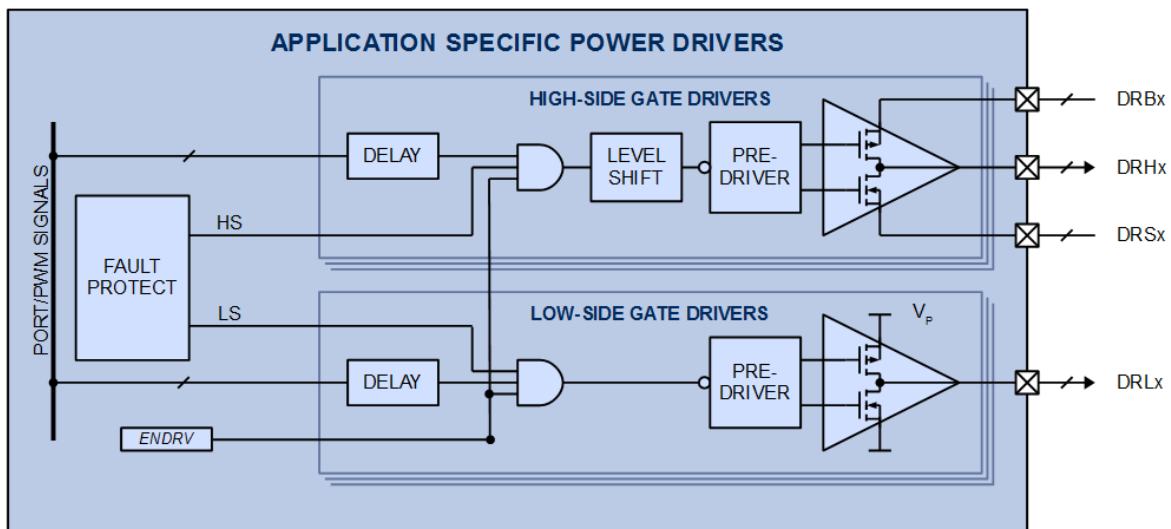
APPLICATION SPECIFIC POWER DRIVERS

HIGH-SIDE GATE DRIVERS

PORT/PWM SIGNALS

DELAY

LEVEL SHIFT

PRE-DRIVER

DRBx

DRHx

DRSx

FAULT PROTECT

HS

LS

LOW-SIDE GATE DRIVERS

$V_P$

DELAY

PRE-DRIVER

DRLx

ENDRV